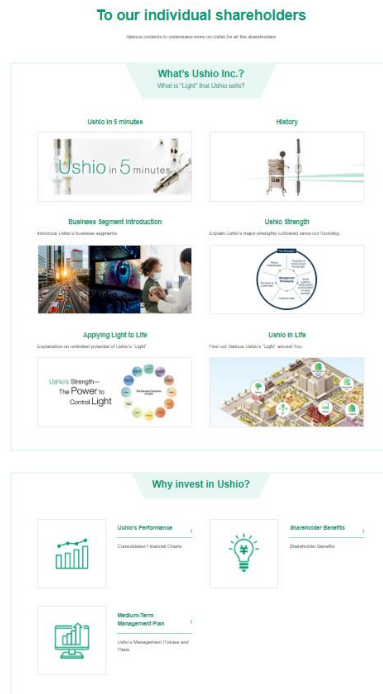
To our individual shareholders

Various contents to understand more on Ushio for all the shareholders

What's Ushio Inc.?

What is "Light" that Ushio sells?

Ushio in 5 minutes

Ushio in 5 minutes

History

Business Segment Introduction

Introduce Ushio's business segments

Ushio Strength

Explain Ushio's major strengths cultivated since our founding

Applying Light to Life

Explanation on unlimited potential of Ushio's "Light"

Ushio's Strength— The Power to Control Light

Ushio in Life

Find out Various Ushio's "Light" around You

Why invest in Ushio?

Ushio's Performance

Consolidated Financial Charts

Shareholder Benefits

Shareholder Benefits

Medium-Term Management Plan

Ushio's Management Policies and Plans